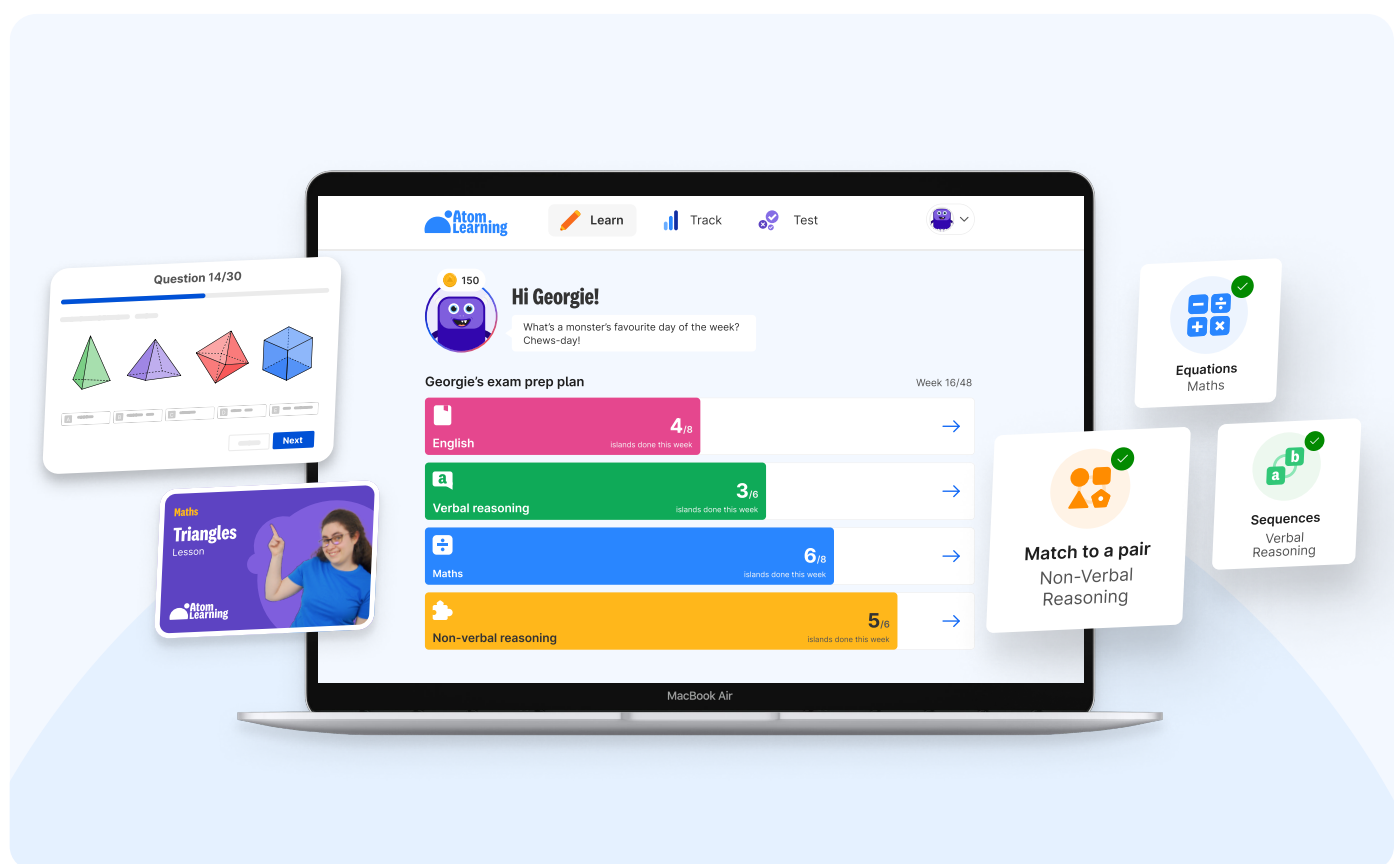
Question 14/30

Next

Maths
Triangles
Lesson
Atom Learning

Atom Learning
Learn
Track
Test

150
Hi Georgie!
What's a monster's favourite day of the week? Chews-day!

Georgie's exam prep plan
Week 16/48

English
4/8
islands done this week

a
Verbal reasoning
3/6
islands done this week

Maths
6/8
islands done this week

Non-verbal reasoning
5/6
islands done this week

MacBook Air

Equations
Maths

Match to a pair
Non-Verbal Reasoning

a b
Sequences
Verbal Reasoning